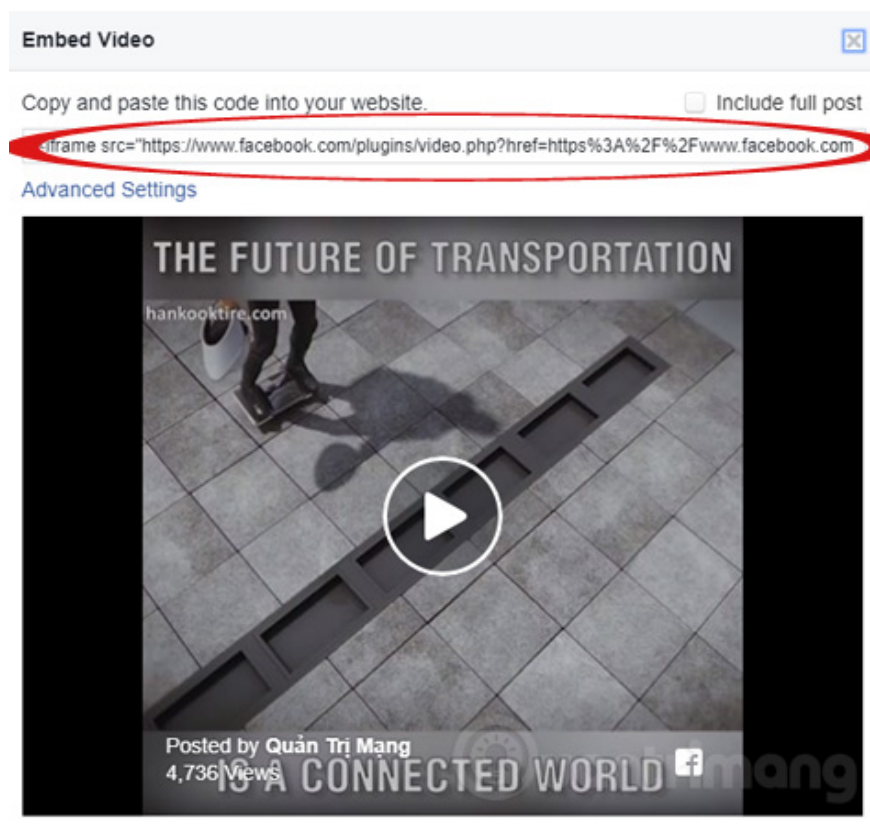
Embed Video

Copy and paste this code into your website.

Include full post

<iframe src="https://www.facebook.com/plugins/video.php?href=https%3A%2F%2Fwww.facebook.com

Advanced Settings

THE FUTURE OF TRANSPORTATION

hankooktire.com

Posted by Quản Trị Mạng
4,736 Views

IS A CONNECTED WORLD

f

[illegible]mang